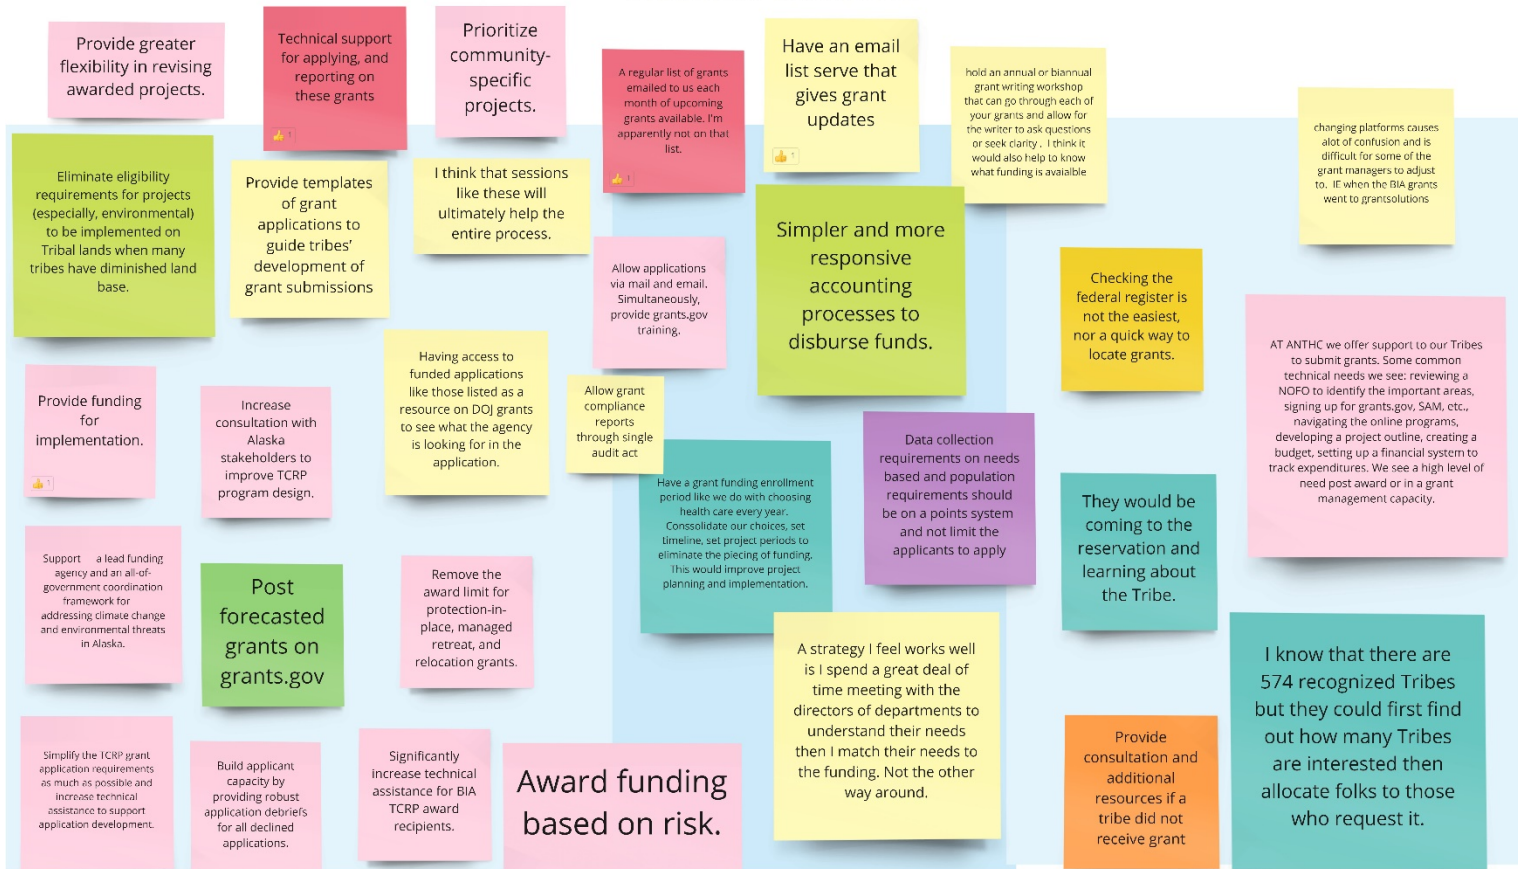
Provide greater flexibility in revising awarded projects.

Technical support for applying, and reporting on these grants

1

Prioritize community-specific projects.

A regular list of grants emailed to us each month of upcoming grants available. I'm apparently not on that list.

1

Have an email list serve that gives grant updates

1

hold an annual or biannual grant writing workshop that can go through each of your grants and allow for the writer to ask questions or seek clarity . I think it would also help to know what funding is avaialble

changing platforms causes alot of confusion and is difficult for some of the grant managers to adjust to. IE when the BIA grants went to grantsolutions

Eliminate eligibility requirements for projects (especially, environmental) to be implemented on Tribal lands when many tribes have diminished land base.

Provide templates of grant applications to guide tribes' development of grant submissions

I think that sessions like these will ultimately help the entire process.

Allow applications via mail and email. Simultaneously, provide grants.gov training.

Simpler and more responsive accounting processes to disburse funds.

Checking the federal register is not the easiest, nor a quick way to locate grants.

AT ANTHC we offer support to our Tribes to submit grants. Some common technical needs we see: reviewing a NOFO to identify the important areas, signing up for grants.gov, SAM, etc., navigating the online programs, developing a project outline, creating a budget, setting up a financial system to track expenditures. We see a high level of need post award or in a grant management capacity.

Provide funding for implementation.

1

Increase consultation with Alaska stakeholders to improve TCRP program design.

Having access to funded applications like those listed as a resource on DOJ grants to see what the agency is looking for in the application.

Allow grant compliance reports through single audit act

Have a grant funding enrollment period like we do with choosing health care every year. Consolidate our choices, set timeline, set project periods to eliminate the piecing of funding. This would improve project planning and implementation.

Data collection requirements on needs based and population requirements should be on a points system and not limit the applicants to apply

They would be coming to the reservation and learning about the Tribe.

Support a lead funding agency and an all-of-government coordination framework for addressing climate change and environmental threats in Alaska.

Post forecasted grants on grants.gov

Remove the award limit for protection-in-place, managed retreat, and relocation grants.

A strategy I feel works well is I spend a great deal of time meeting with the directors of departments to understand their needs then I match their needs to the funding. Not the other way around.

I know that there are 574 recognized Tribes but they could first find out how many Tribes are interested then allocate folks to those who request it.

Simplify the TCRP grant application requirements as much as possible and increase technical assistance to support application development.

Build applicant capacity by providing robust application debriefs for all declined applications.

Significantly increase technical assistance for BIA TCRP award recipients.

Award funding based on risk.

Provide consultation and additional resources if a tribe did not receive grant